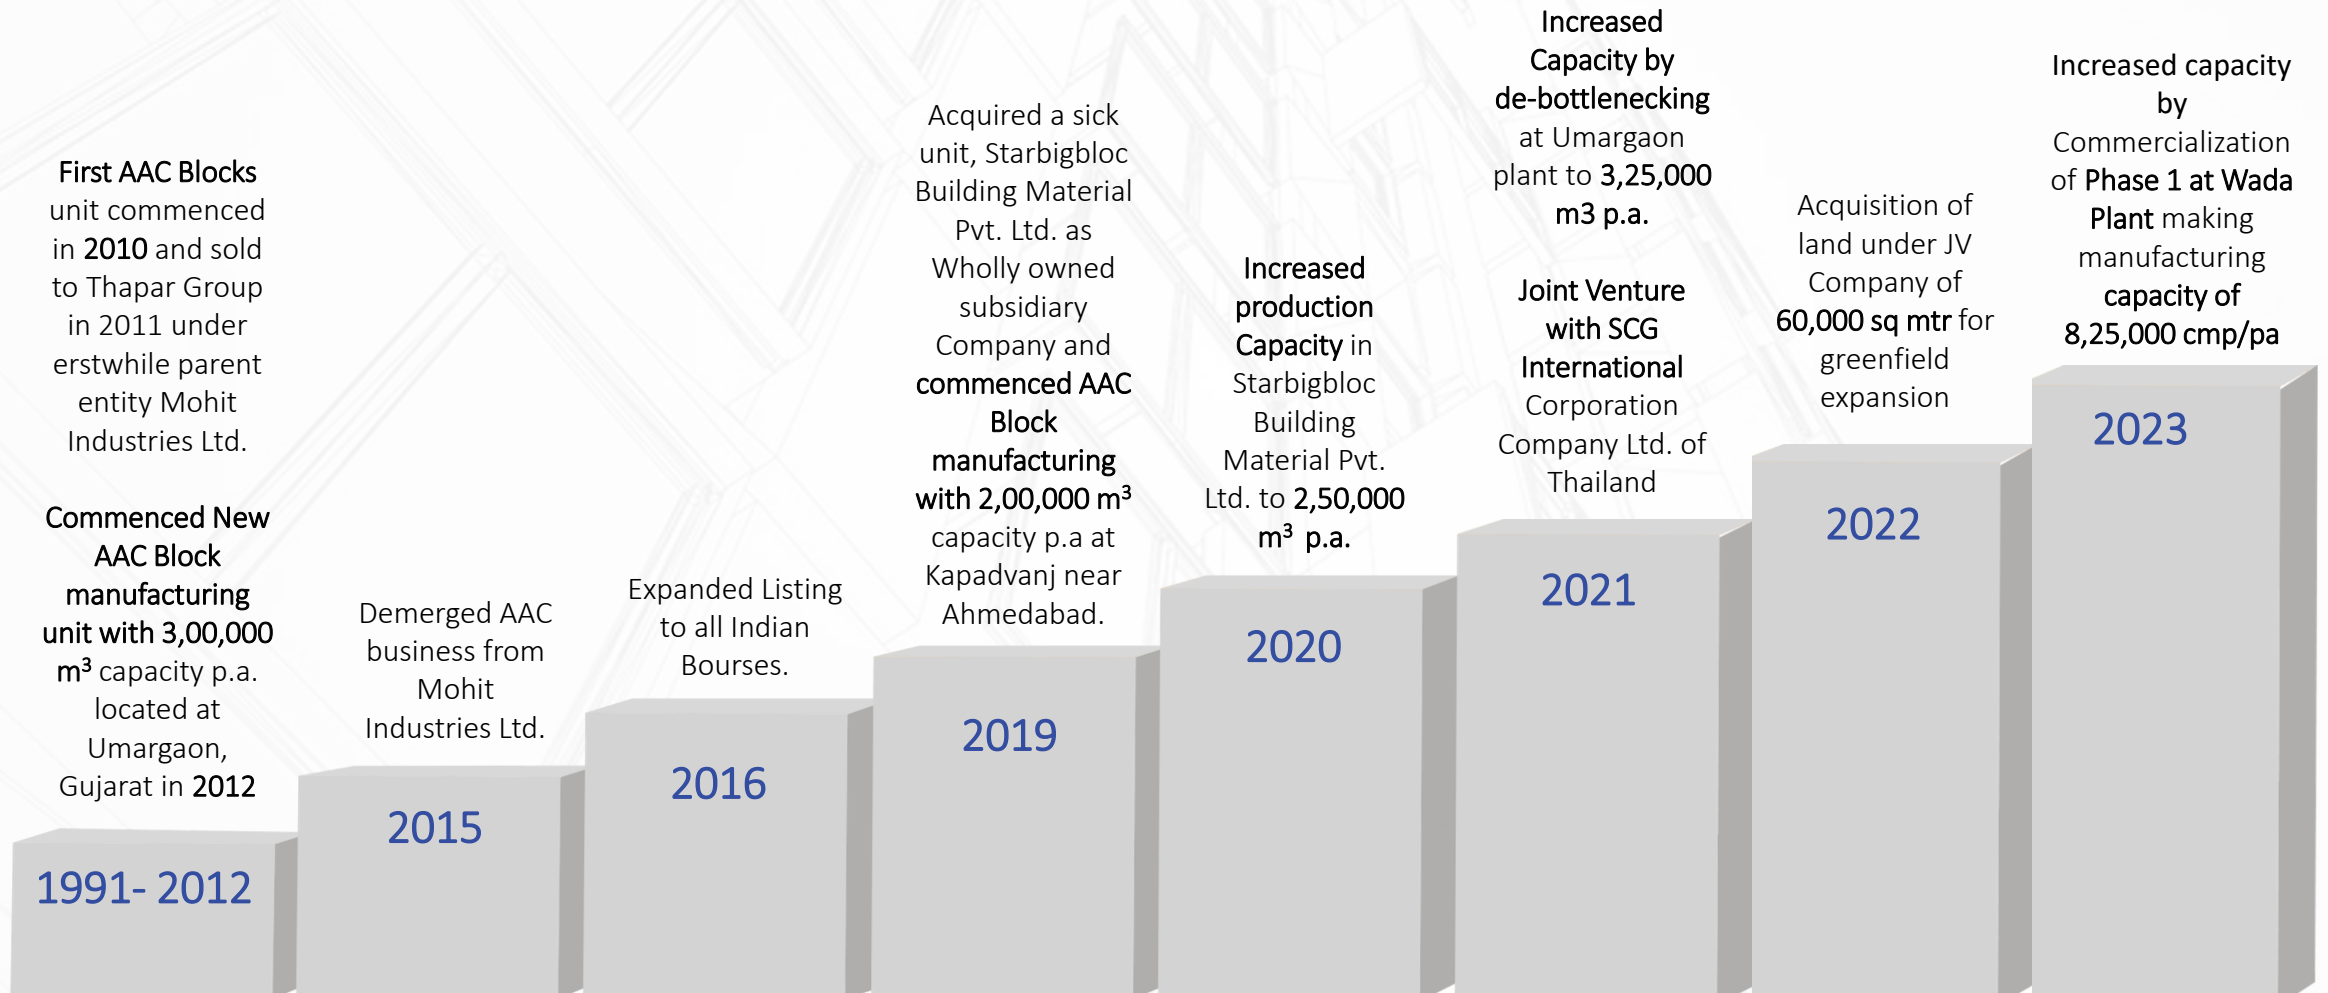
First AAC Blocks unit commenced in 2010 and sold to Thapar Group in 2011 under erstwhile parent entity Mohit Industries Ltd.

Commenced New AAC Block manufacturing unit with 3,00,000 $m^3$ capacity p.a. located at Umargaon, Gujarat in 2012

1991- 2012

Demerged AAC business from Mohit Industries Ltd.

2015

Expanded Listing to all Indian Bourses.

2016

Acquired a sick unit, Starbigbloc Building Material Pvt. Ltd. as Wholly owned subsidiary Company and commenced AAC Block manufacturing with 2,00,000 $m^3$ capacity p.a at Kapadvanj near Ahmedabad.

2019

Increased production Capacity in Starbigbloc Building Material Pvt. Ltd. to 2,50,000 $m^3$ p.a.

2020

Increased Capacity by de-bottlenecking at Umargaon plant to 3,25,000 m3 p.a.

Joint Venture with SCG International Corporation Company Ltd. of Thailand

2021

Acquisition of land under JV Company of 60,000 sq mtr for greenfield expansion

2022

Increased capacity by Commercialization of Phase 1 at Wada Plant making manufacturing capacity of 8,25,000 cmp/pa

2023